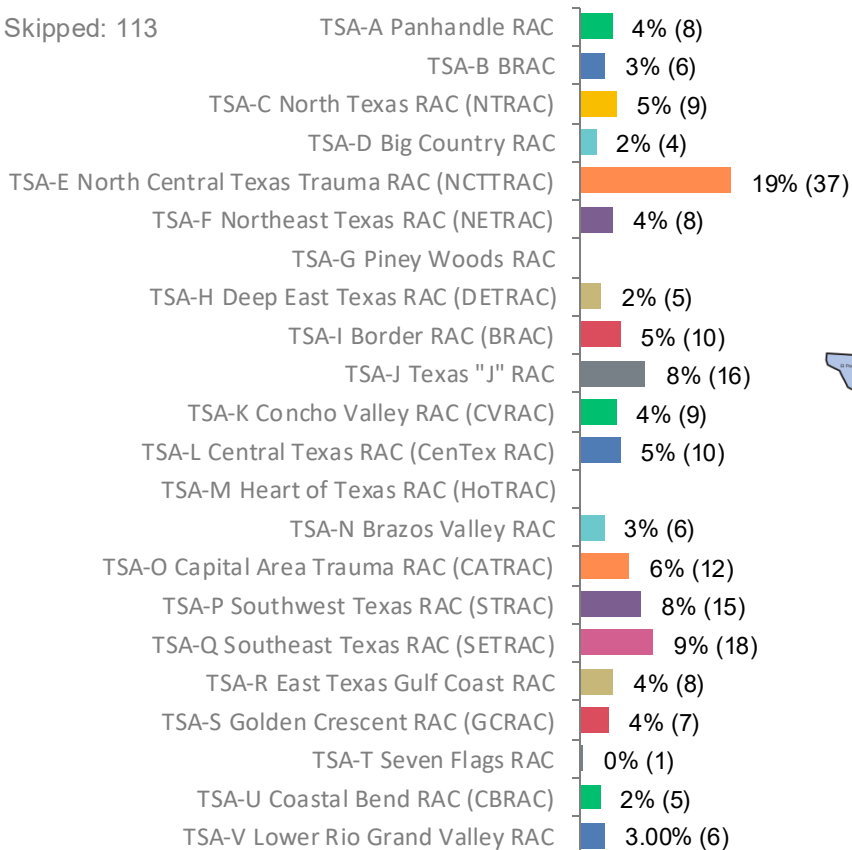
Skipped: 113

| | |
|---|---|
| TSA-A Panhandle RAC | 4% (8) |
| TSA-B BRAC | 3% (6) |
| TSA-C North Texas RAC (NTRAC) | 5% (9) |
| TSA-D Big Country RAC | 2% (4) |
| TSA-E North Central Texas Trauma RAC (NCTTRAC) | 19% (37) |
| TSA-F Northeast Texas RAC (NETRAC) | 4% (8) |
| TSA-G Piney Woods RAC | |
| TSA-H Deep East Texas RAC (DETRAC) | 2% (5) |
| TSA-I Border RAC (BRAC) | 5% (10) |
| TSA-J Texas "J" RAC | 8% (16) |
| TSA-K Concho Valley RAC (CVRAC) | 4% (9) |
| TSA-L Central Texas RAC (CenTex RAC) | 5% (10) |
| TSA-M Heart of Texas RAC (HoTRAC) | |
| TSA-N Brazos Valley RAC | 3% (6) |
| TSA-O Capital Area Trauma RAC (CATRAC) | 6% (12) |
| TSA-P Southwest Texas RAC (STRAC) | 8% (15) |
| TSA-Q Southeast Texas RAC (SETRAC) | 9% (18) |
| TSA-R East Texas Gulf Coast RAC | 4% (8) |
| TSA-S Golden Crescent RAC (GCRAC) | 4% (7) |
| TSA-T Seven Flags RAC | 0% (1) |
| TSA-U Coastal Bend RAC (CBRAC) | 2% (5) |
| TSA-V Lower Rio Grand Valley RAC | 3.00% (6) |